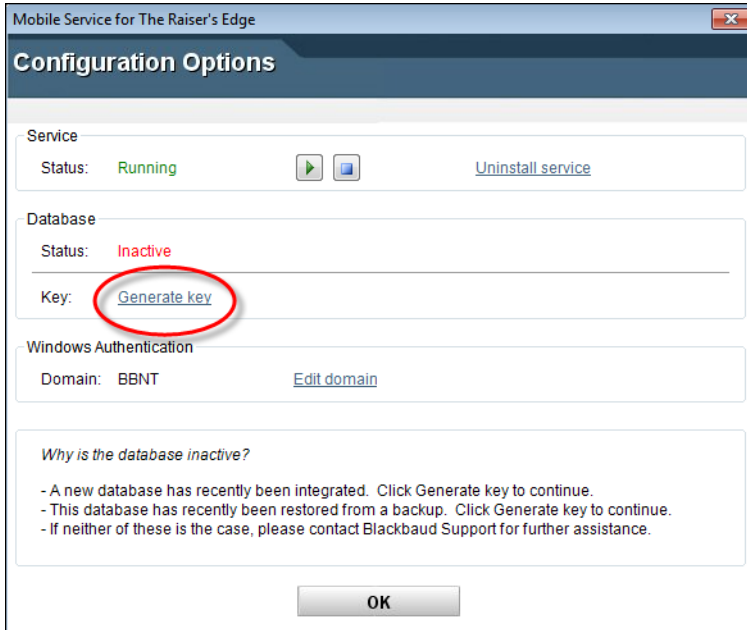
Mobile Service for The Raiser's Edge

Configuration Options

Service

Status: Running

Uninstall service

Database

Status: Inactive

Key: Generate key

Windows Authentication

Domain: BBNT

Edit domain

Why is the database inactive?

- A new database has recently been integrated. Click Generate key to continue.
- This database has recently been restored from a backup. Click Generate key to continue.
- If neither of these is the case, please contact Blackbaud Support for further assistance.

OK